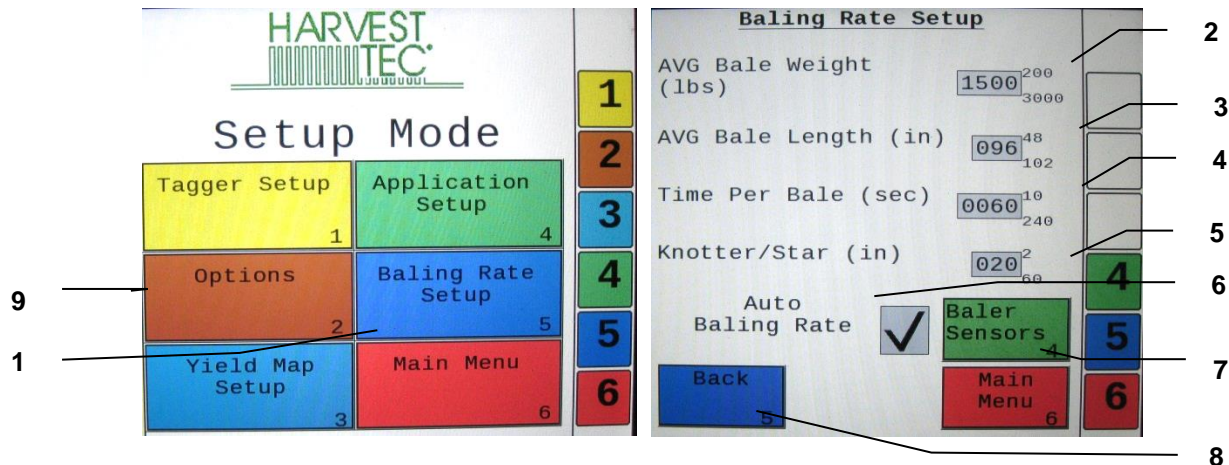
HARVEST TEC

Setup Mode

Tagger Setup 1

Application Setup 4

Options 2

Baling Rate Setup 5

Yield Map Setup 3

Main Menu 6

1
2
3
4
5
6

9
1

Baling Rate Setup

AVG Bale Weight (lbs) 1500 $^{200}_{3000}$

AVG Bale Length (in) 096 $^{48}_{102}$

Time Per Bale (sec) 0060 $^{10}_{240}$

Knotter/Star (in) 020 $^{2}_{60}$

Auto Baling Rate ✓

Baler Sensors 4

Back 5

Main Menu 6

4
5
6

2
3
4
5
6
7
8